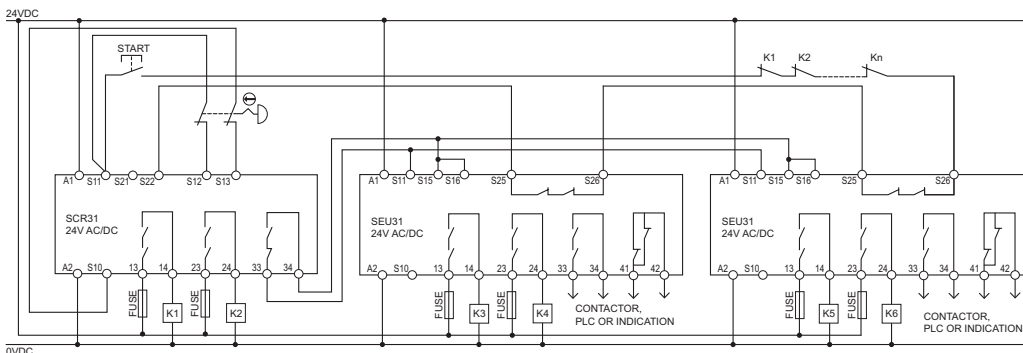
24VDC

START

K1 K2 Kn

A1 S11 S21 S22 S12 S13

SCR31
24V AC/DC

A2 S10 13 14 23 24 33 34

FUSE K1 FUSE K2

A1 S11 S15 S16 S25 S26

SEU31
24V AC/DC

A2 S10 13 14 23 24 33 34 41 42

FUSE K3 FUSE K4

CONTACTOR, PLC OR INDICATION

A1 S11 S15 S16 S25 S26

SEU31
24V AC/DC

A2 S10 13 14 23 24 33 34 41 42

FUSE K5 FUSE K6

CONTACTOR, PLC OR INDICATION

0VDC